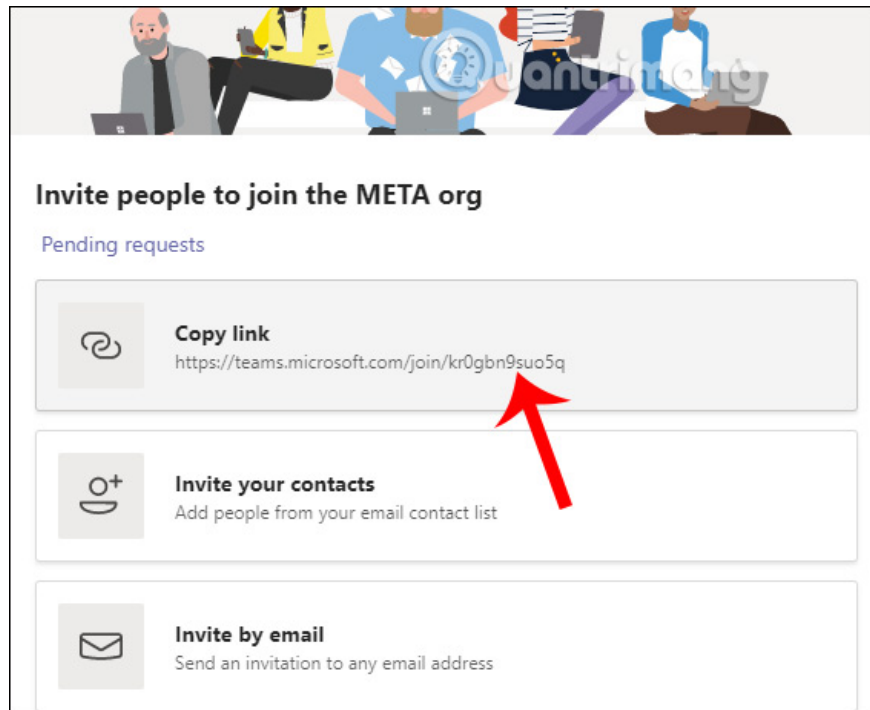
Quantrimang

Invite people to join the META org

Pending requests

Copy link
https://teams.microsoft.com/join/kr0gbn9suo5q

Invite your contacts
Add people from your email contact list

Invite by email
Send an invitation to any email address